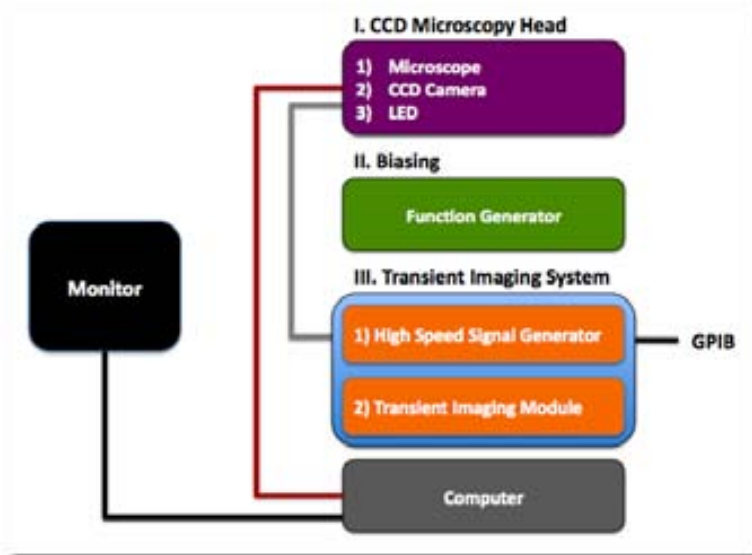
I. CCD Microscopy Head

1) Microscope
2) CCD Camera
3) LED

II. Biasing

Function Generator

III. Transient Imaging System

Monitor

1) High Speed Signal Generator

GPIB

2) Transient Imaging Module

Computer